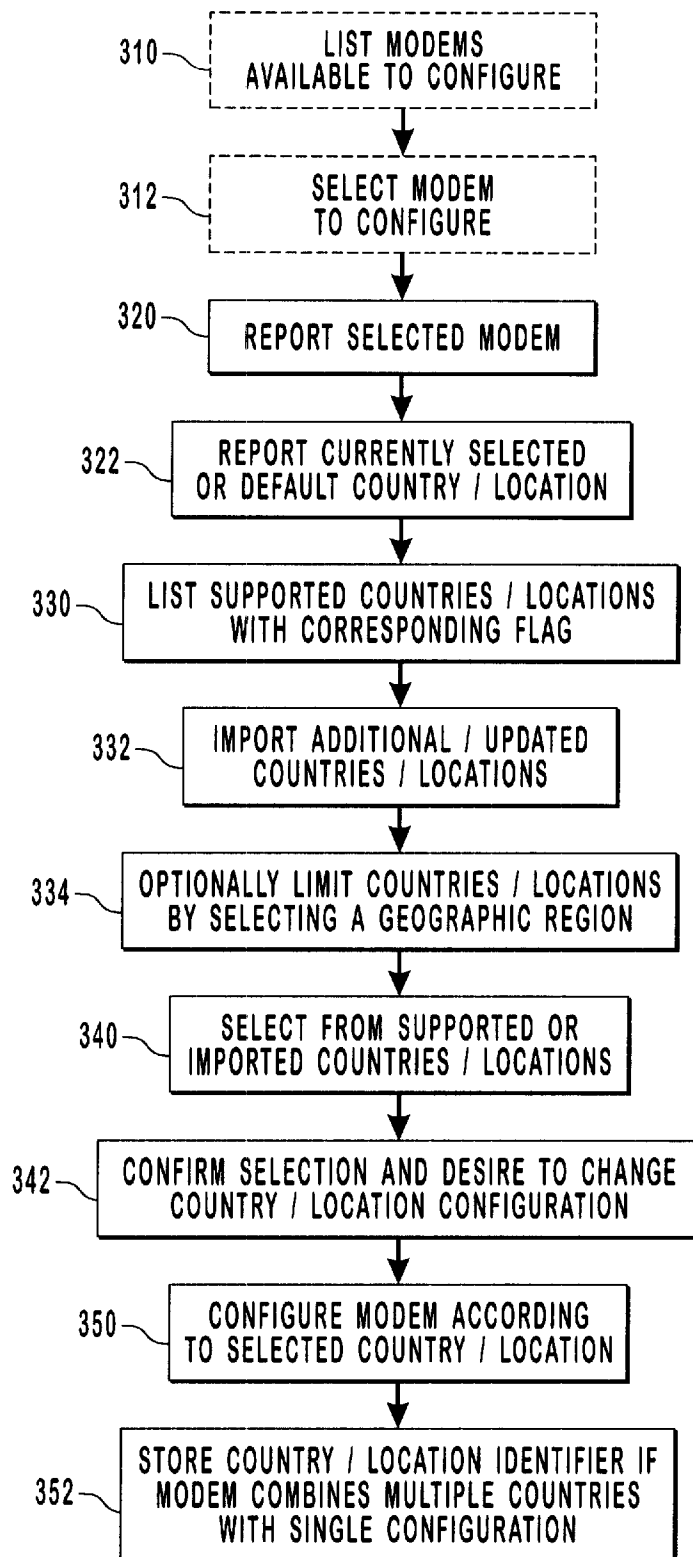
310
LIST MODEMS AVAILABLE TO CONFIGURE

312
SELECT MODEM TO CONFIGURE

320
REPORT SELECTED MODEM

322
REPORT CURRENTLY SELECTED OR DEFAULT COUNTRY / LOCATION

330
LIST SUPPORTED COUNTRIES / LOCATIONS WITH CORRESPONDING FLAG

332
IMPORT ADDITIONAL / UPDATED COUNTRIES / LOCATIONS

334
OPTIONALLY LIMIT COUNTRIES / LOCATIONS BY SELECTING A GEOGRAPHIC REGION

340
SELECT FROM SUPPORTED OR IMPORTED COUNTRIES / LOCATIONS

342
CONFIRM SELECTION AND DESIRE TO CHANGE COUNTRY / LOCATION CONFIGURATION

350
CONFIGURE MODEM ACCORDING TO SELECTED COUNTRY / LOCATION

352
STORE COUNTRY / LOCATION IDENTIFIER IF MODEM COMBINES MULTIPLE COUNTRIES WITH SINGLE CONFIGURATION